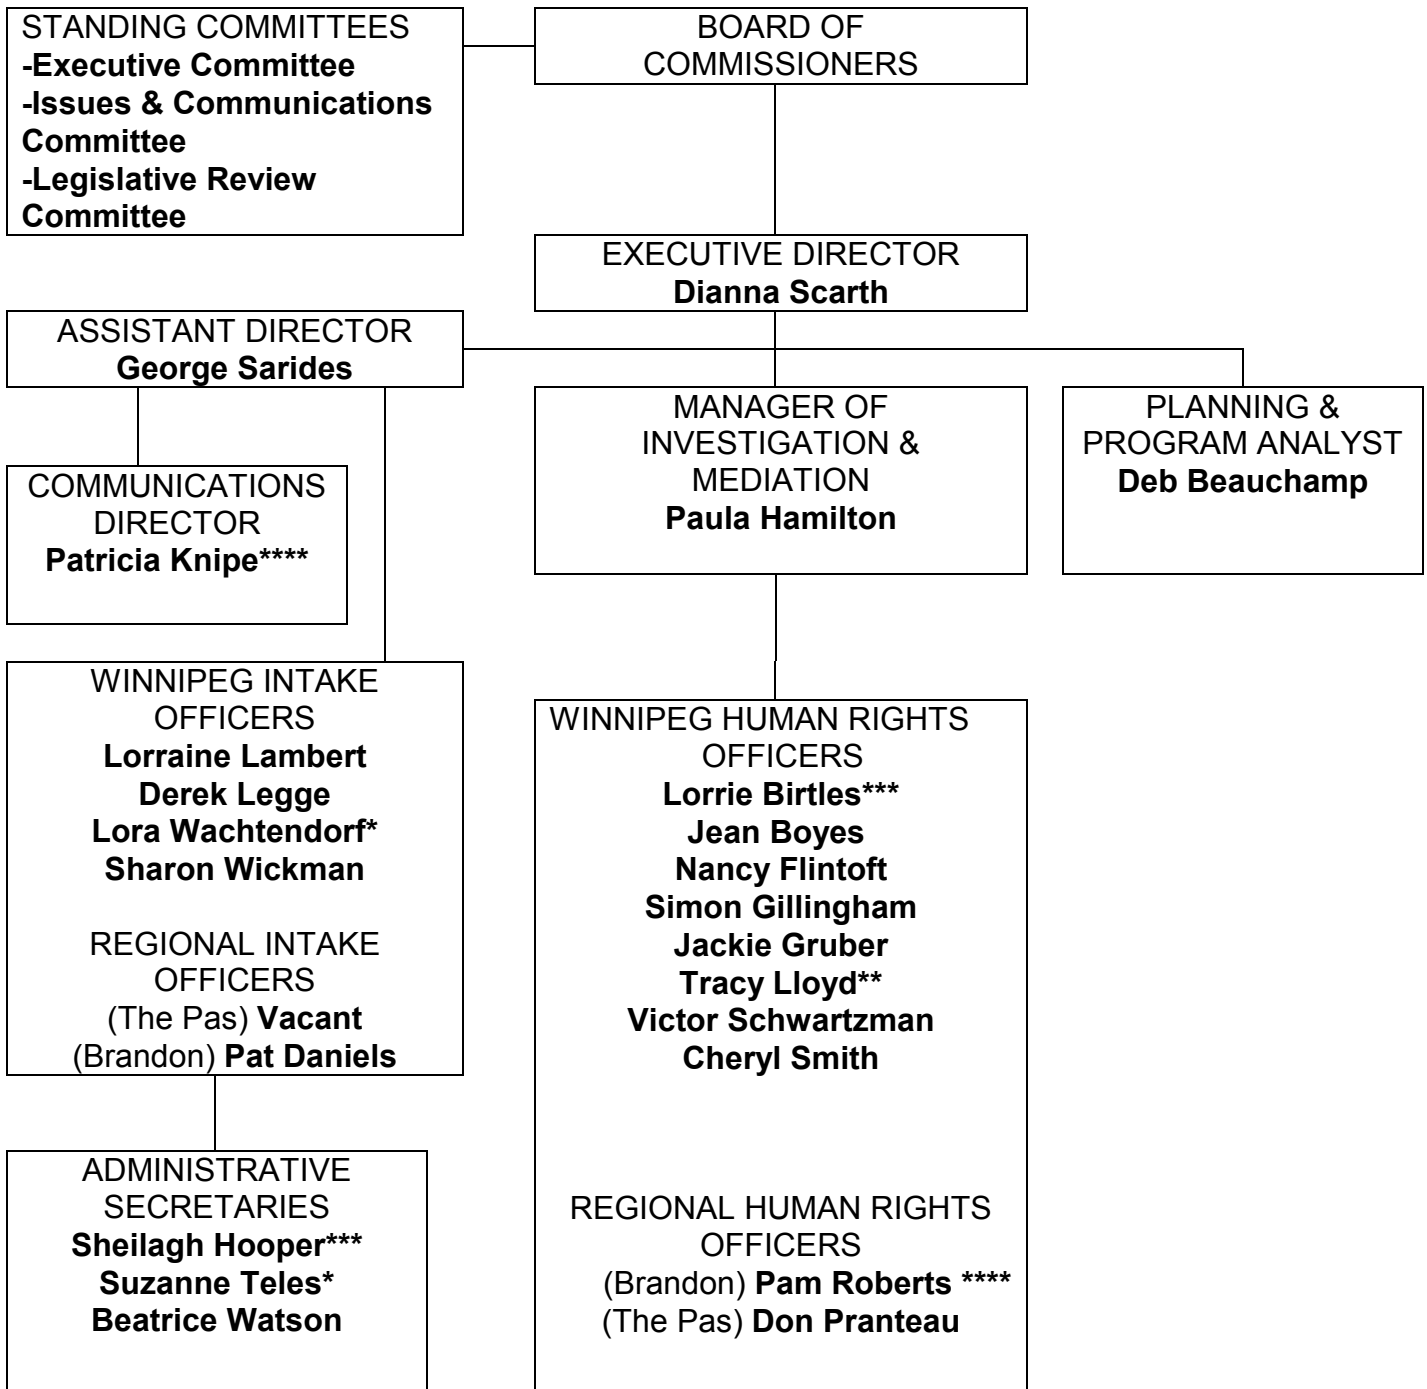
STANDING COMMITTEES
-Executive Committee
-Issues & Communications Committee
-Legislative Review Committee

BOARD OF COMMISSIONERS

EXECUTIVE DIRECTOR
Dianna Scarth

ASSISTANT DIRECTOR
George Sarides

MANAGER OF INVESTIGATION & MEDIATION
Paula Hamilton

PLANNING & PROGRAM ANALYST
Deb Beauchamp

COMMUNICATIONS DIRECTOR
Patricia Knipe****

WINNIPEG INTAKE OFFICERS
Lorraine Lambert
Derek Legge
Lora Wachtendorf*
Sharon Wickman

REGIONAL INTAKE OFFICERS
(The Pas) Vacant
(Brandon) Pat Daniels

WINNIPEG HUMAN RIGHTS OFFICERS
Lorrie Birtles***
Jean Boyes
Nancy Flintoft
Simon Gillingham
Jackie Gruber
Tracy Lloyd**
Victor Schwartzman
Cheryl Smith

REGIONAL HUMAN RIGHTS OFFICERS
(Brandon) Pam Roberts ****
(The Pas) Don Pranteau

ADMINISTRATIVE SECRETARIES
Sheilagh Hooper***
Suzanne Teles*
Beatrice Watson